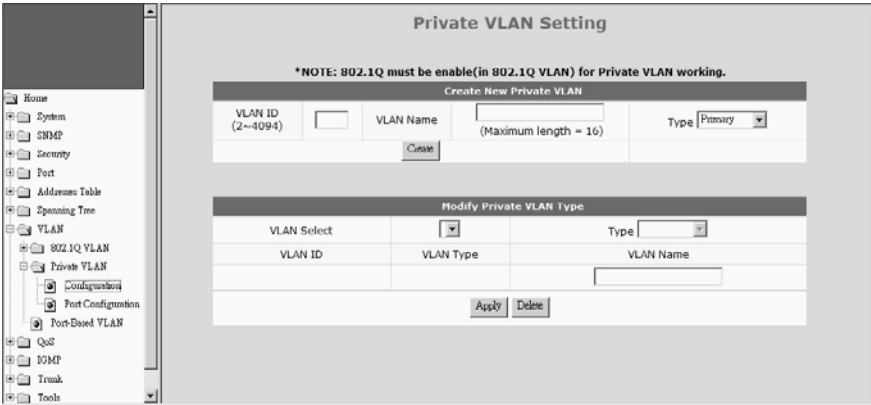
Home
System
SNMP
Security
Port
Addresses Table
Spanning Tree
VLAN
802.1Q VLAN
Private VLAN
Configuration
Port Configuration
Port-Based VLAN
QoS
IGMP
Trunk
Tools

Private VLAN Setting

*NOTE: 802.1Q must be enable(in 802.1Q VLAN) for Private VLAN working.

| Create New Private VLAN | | | | |
|---|---|---|---|---|
| VLAN ID (2~4094) | | VLAN Name | (Maximum length = 16) | Type Primary |
| | Create | | | |

| Modify Private VLAN Type | | |
|---|---|---|
| VLAN Select | | Type |
| VLAN ID | VLAN Type | VLAN Name |
| | | |

Apply Delete